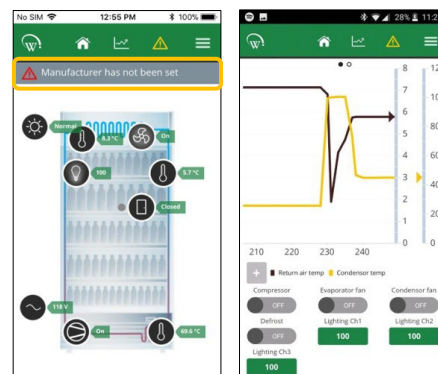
No SIM 12:55 PM 100%

Manufacturer has not been set

Normal
8.3 °C
On
100
5.7 °C
Closed
118 V
On
69.6 °C

28% 11:2

8
7
6
5
4
3
2
1
0

12
10
80
60
40
20
0

210 220 230 240

+ Return air temp Condensor temp

Compressor
OFF
Evaporator fan
OFF
Condensor fan
OFF
Defrost
OFF
Lighting Ch1
100
Lighting Ch2
100
Lighting Ch3
100